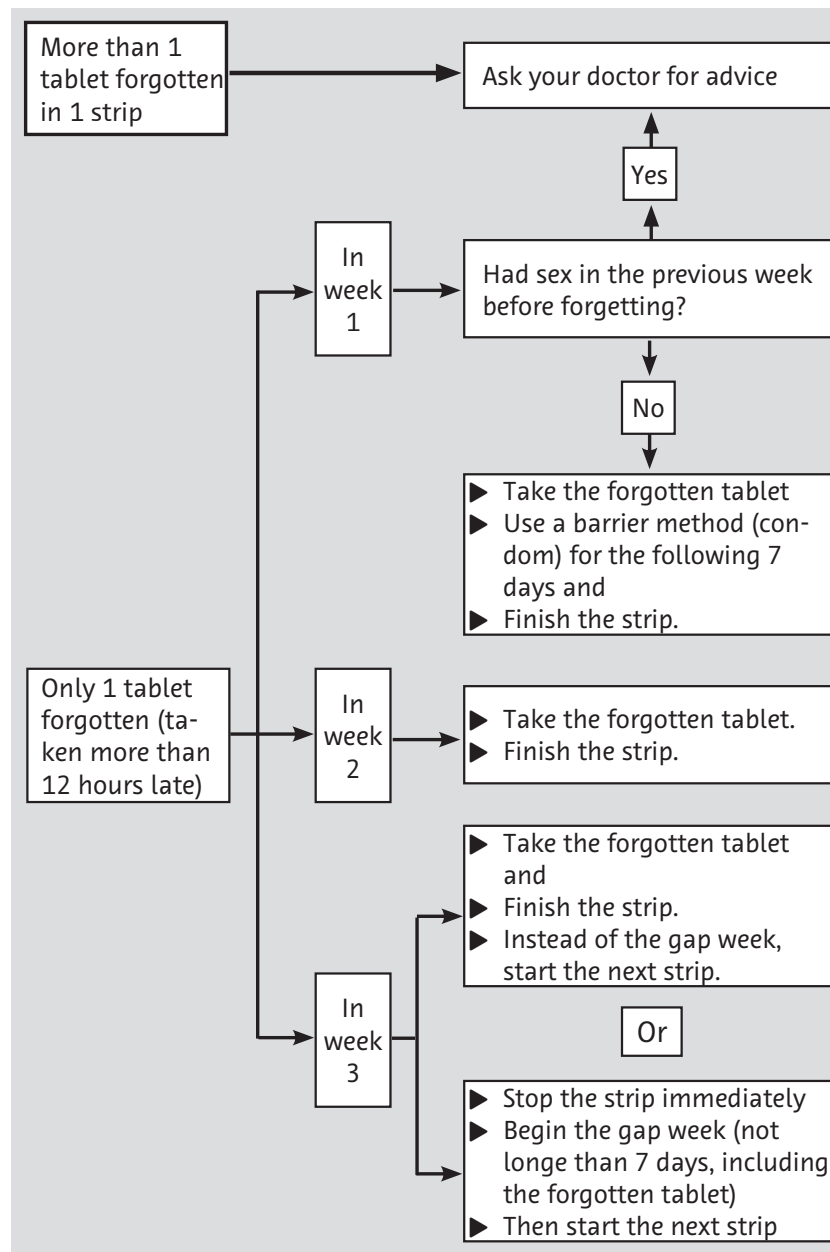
More than 1 tablet forgotten in 1 strip

Ask your doctor for advice

Yes

In week 1

Had sex in the previous week before forgetting?

No

▶ Take the forgotten tablet
▶ Use a barrier method (condom) for the following 7 days and
▶ Finish the strip.

Only 1 tablet forgotten (taken more than 12 hours late)

In week 2

▶ Take the forgotten tablet.
▶ Finish the strip.

In week 3

▶ Take the forgotten tablet and
▶ Finish the strip.
▶ Instead of the gap week, start the next strip.

Or

▶ Stop the strip immediately
▶ Begin the gap week (not longe than 7 days, including the forgotten tablet)
▶ Then start the next strip